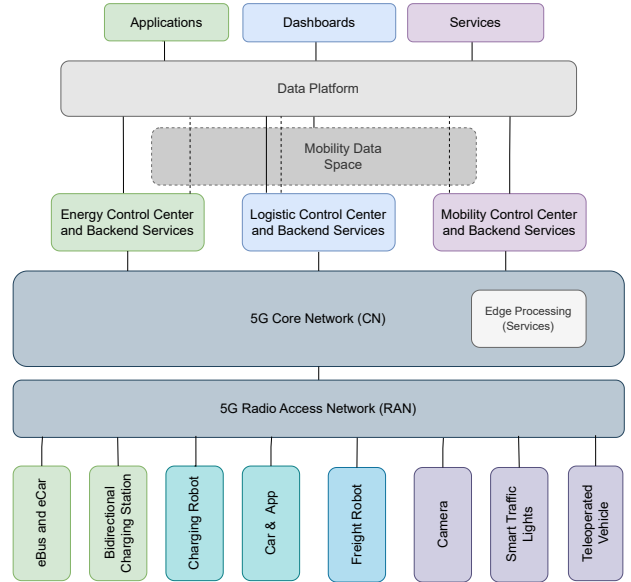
Applications
Dashboards
Services

Data Platform

Mobility Data Space

Energy Control Center and Backend Services
Logistic Control Center and Backend Services
Mobility Control Center and Backend Services

5G Core Network (CN)
Edge Processing (Services)

5G Radio Access Network (RAN)

eBus and eCar
Bidirectional Charging Station
Charging Robot
Car & App
Freight Robot
Camera
Smart Traffic Lights
Teleoperated Vehicle